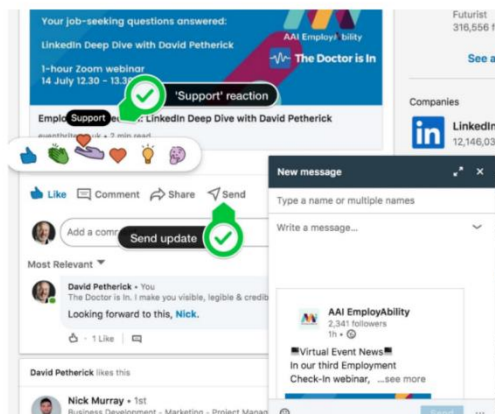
Your job-seeking questions answered:

LinkedIn Deep Dive with David Petherick

1-hour Zoom webinar
14 July 12.30 - 13.3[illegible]

AAI EmployAbility

The Doctor is In

'Support' reaction

Support

Emplo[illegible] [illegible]ed: LinkedIn Deep Dive with David Petherick

eventbrit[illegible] • 2 min read

Like Comment Share Send

Add a comm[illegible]

Send update

Most Relevant

David Petherick • You
The Doctor is In. I make you visible, legible & credib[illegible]

Looking forward to this, Nick.

1 Like

David Petherick likes this

Nick Murray • 1st
Business Development - Marketing - Project Manag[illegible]

Futurist
316,556 f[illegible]

See a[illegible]

Companies

LinkedI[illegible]
12,146,03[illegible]

New message

Type a name or multiple names

Write a message...

AAI EmployAbility
2,341 followers
1h •

Virtual Event News
In our third Employment Check-In webinar, ...see more